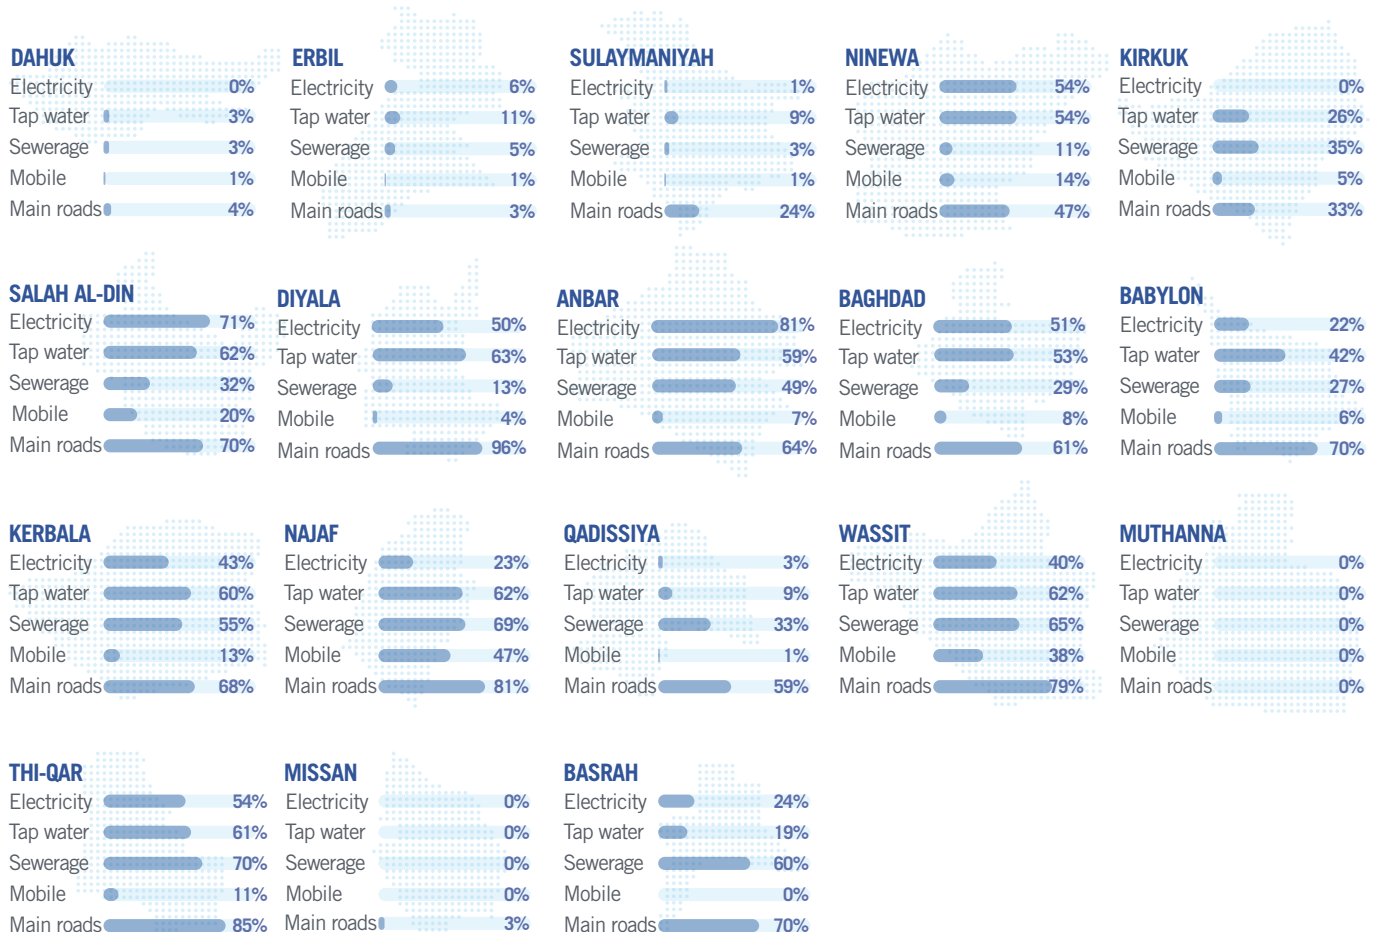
DAHUK
Electricity 0%
Tap water 3%
Sewerage 3%
Mobile 1%
Main roads 4%

ERBIL
Electricity 6%
Tap water 11%
Sewerage 5%
Mobile 1%
Main roads 3%

SULAYMANIYAH
Electricity 1%
Tap water 9%
Sewerage 3%
Mobile 1%
Main roads 24%

NINEWA
Electricity 54%
Tap water 54%
Sewerage 11%
Mobile 14%
Main roads 47%

KIRKUK
Electricity 0%
Tap water 26%
Sewerage 35%
Mobile 5%
Main roads 33%

SALAH AL-DIN
Electricity 71%
Tap water 62%
Sewerage 32%
Mobile 20%
Main roads 70%

DIYALA
Electricity 50%
Tap water 63%
Sewerage 13%
Mobile 4%
Main roads 96%

ANBAR
Electricity 81%
Tap water 59%
Sewerage 49%
Mobile 7%
Main roads 64%

BAGHDAD
Electricity 51%
Tap water 53%
Sewerage 29%
Mobile 8%
Main roads 61%

BABYLON
Electricity 22%
Tap water 42%
Sewerage 27%
Mobile 6%
Main roads 70%

KERBALA
Electricity 43%
Tap water 60%
Sewerage 55%
Mobile 13%
Main roads 68%

NAJAF
Electricity 23%
Tap water 62%
Sewerage 69%
Mobile 47%
Main roads 81%

QADISSIYA
Electricity 3%
Tap water 9%
Sewerage 33%
Mobile 1%
Main roads 59%

WASSIT
Electricity 40%
Tap water 62%
Sewerage 65%
Mobile 38%
Main roads 79%

MUTHANNA
Electricity 0%
Tap water 0%
Sewerage 0%
Mobile 0%
Main roads 0%

THI-QAR
Electricity 54%
Tap water 61%
Sewerage 70%
Mobile 11%
Main roads 85%

MISSAN
Electricity 0%
Tap water 0%
Sewerage 0%
Mobile 0%
Main roads 3%

BASRAH
Electricity 24%
Tap water 19%
Sewerage 60%
Mobile 0%
Main roads 70%